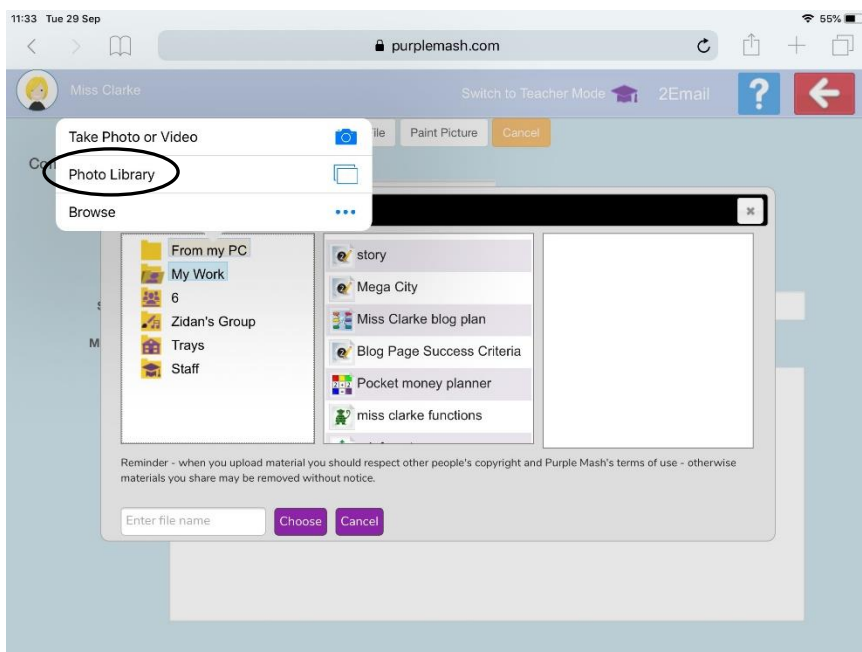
11:33 Tue 29 Sep

55%

purplemash.com

Miss Clarke

Switch to Teacher Mode

2Email

?

Take Photo or Video

Photo Library

Browse

ile

Paint Picture

Cancel

Co

S

M

From my PC

My Work

6

Zidan's Group

Trays

Staff

story

Mega City

Miss Clarke blog plan

Blog Page Success Criteria

Pocket money planner

miss clarke functions

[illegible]

Reminder - when you upload material you should respect other people's copyright and Purple Mash's terms of use - otherwise materials you share may be removed without notice.

Enter file name

Choose

Cancel